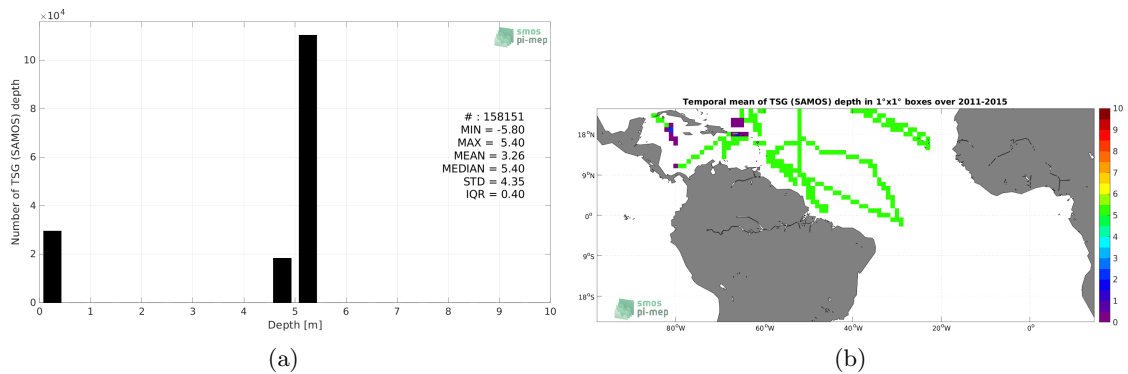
$\times 10^4$

smos
pi-mep

Number of TSG (SAMOS) depth

10
8
6
4
2
0

# : 158151
MIN = -5.80
MAX = 5.40
MEAN = 3.26
MEDIAN = 5.40
STD = 4.35
IQR = 0.40

0 1 2 3 4 5 6 7 8 9 10
Depth [m]

(a)

Temporal mean of TSG (SAMOS) depth in 1°x1° boxes over 2011-2015

18°N
9°N
0°
9°S
18°S

80°W 60°W 40°W 20°W 0°

smos
pi-mep

10
9
8
7
6
5
4
3
2
1
0

(b)